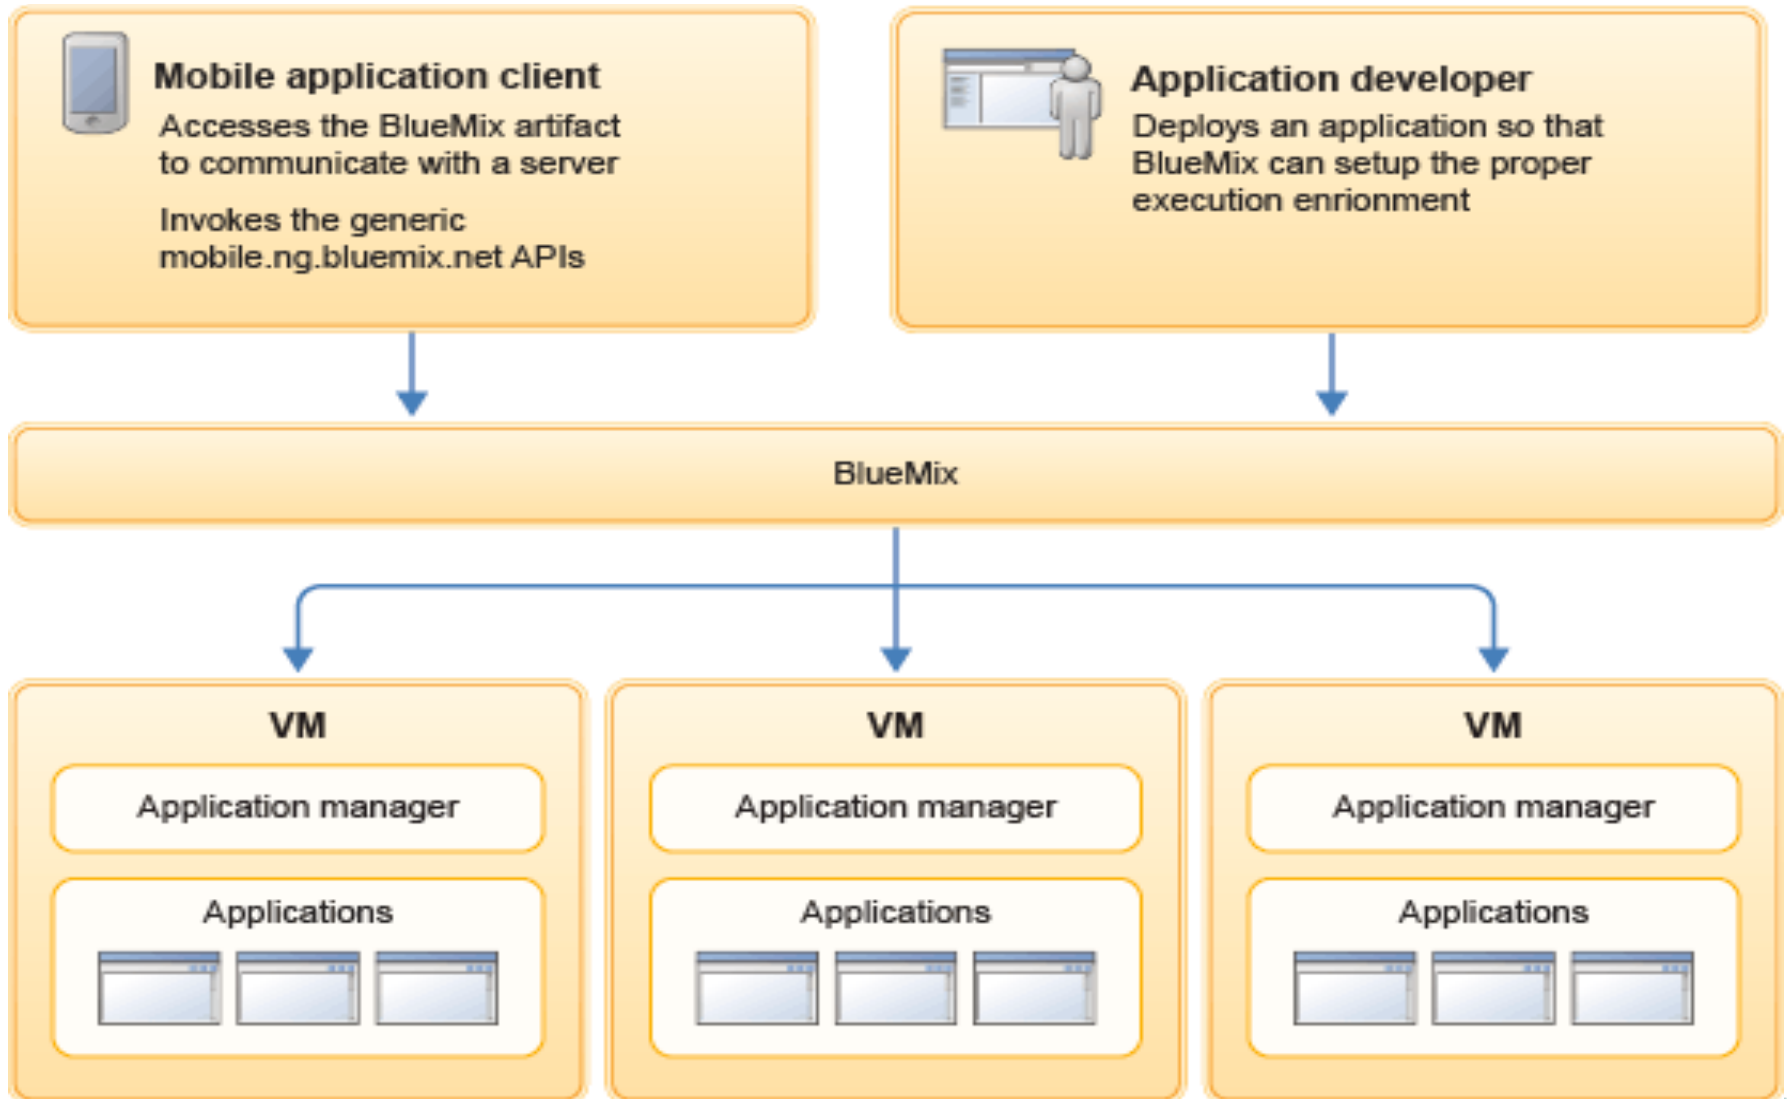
Mobile application client

Accesses the BlueMix artifact to communicate with a server

Invokes the generic mobile.ng.bluemix.net APIs

Application developer

Deploys an application so that BlueMix can setup the proper execution enrionment

BlueMix

VM

Application manager

Applications

VM

Application manager

Applications

VM

Application manager

Applications